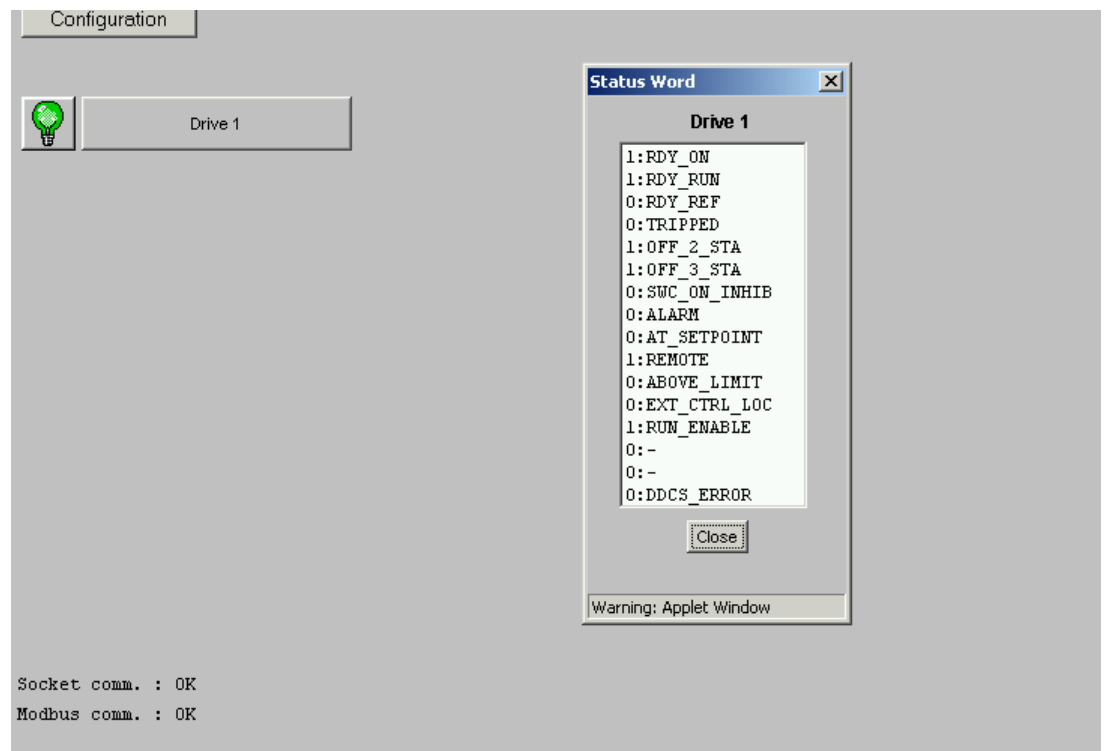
Configuration

Drive 1

Status Word

Drive 1

1:RDY_ON
1:RDY_RUN
0:RDY_REF
0:TRIPPED
1:OFF_2_STA
1:OFF_3_STA
0:SWC_ON_INHIB
0:ALARM
0:AT_SETPOINT
1:REMOTE
0:ABOVE_LIMIT
0:EXT_CTRL_LOC
1:RUN_ENABLE
0:-
0:-
0:DDCS_ERROR

Close

Warning: Applet Window

Socket comm. : OK
Modbus comm. : OK